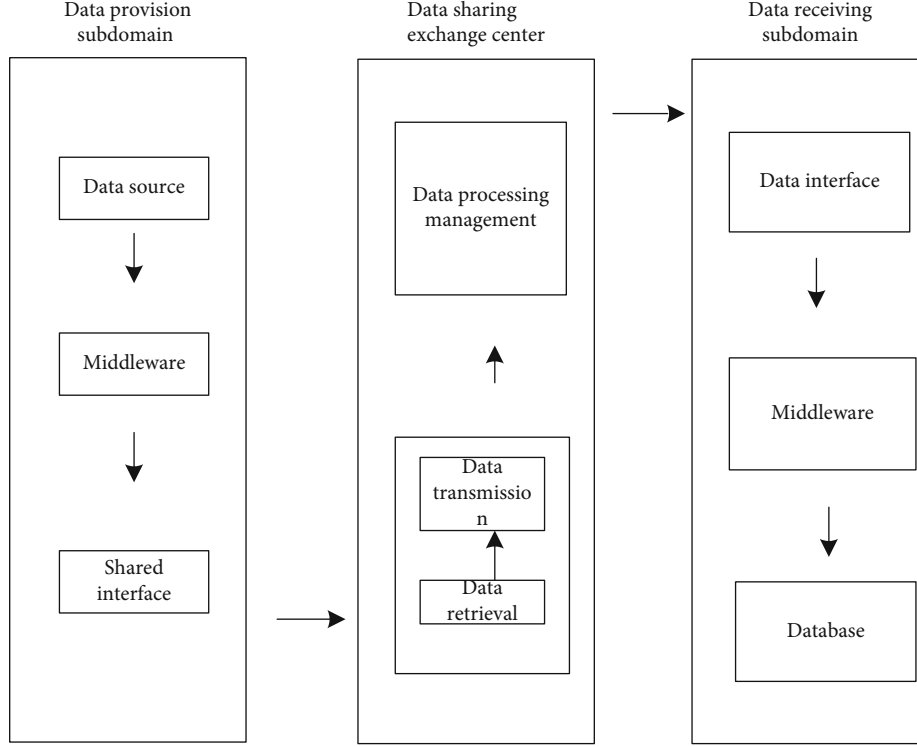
Data provision subdomain

Data source

Middleware

Shared interface

Data sharing exchange center

Data processing management

Data transmissio n

Data retrieval

Data receiving subdomain

Data interface

Middleware

Database